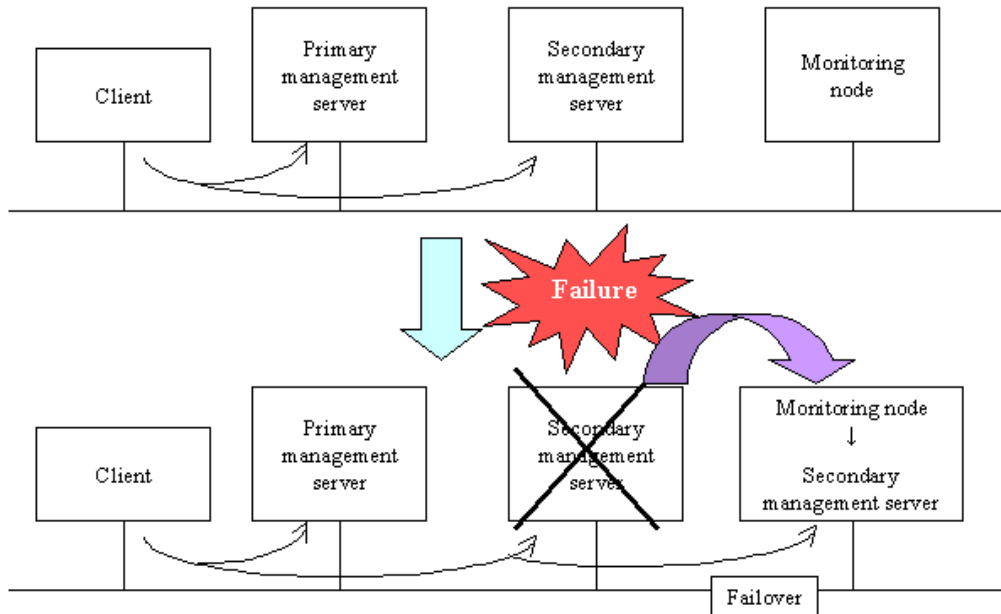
Client

Primary management server

Secondary management server

Monitoring node

Failure

Client

Primary management server

Secondary management server

Monitoring node
↓
Secondary management server

Failover